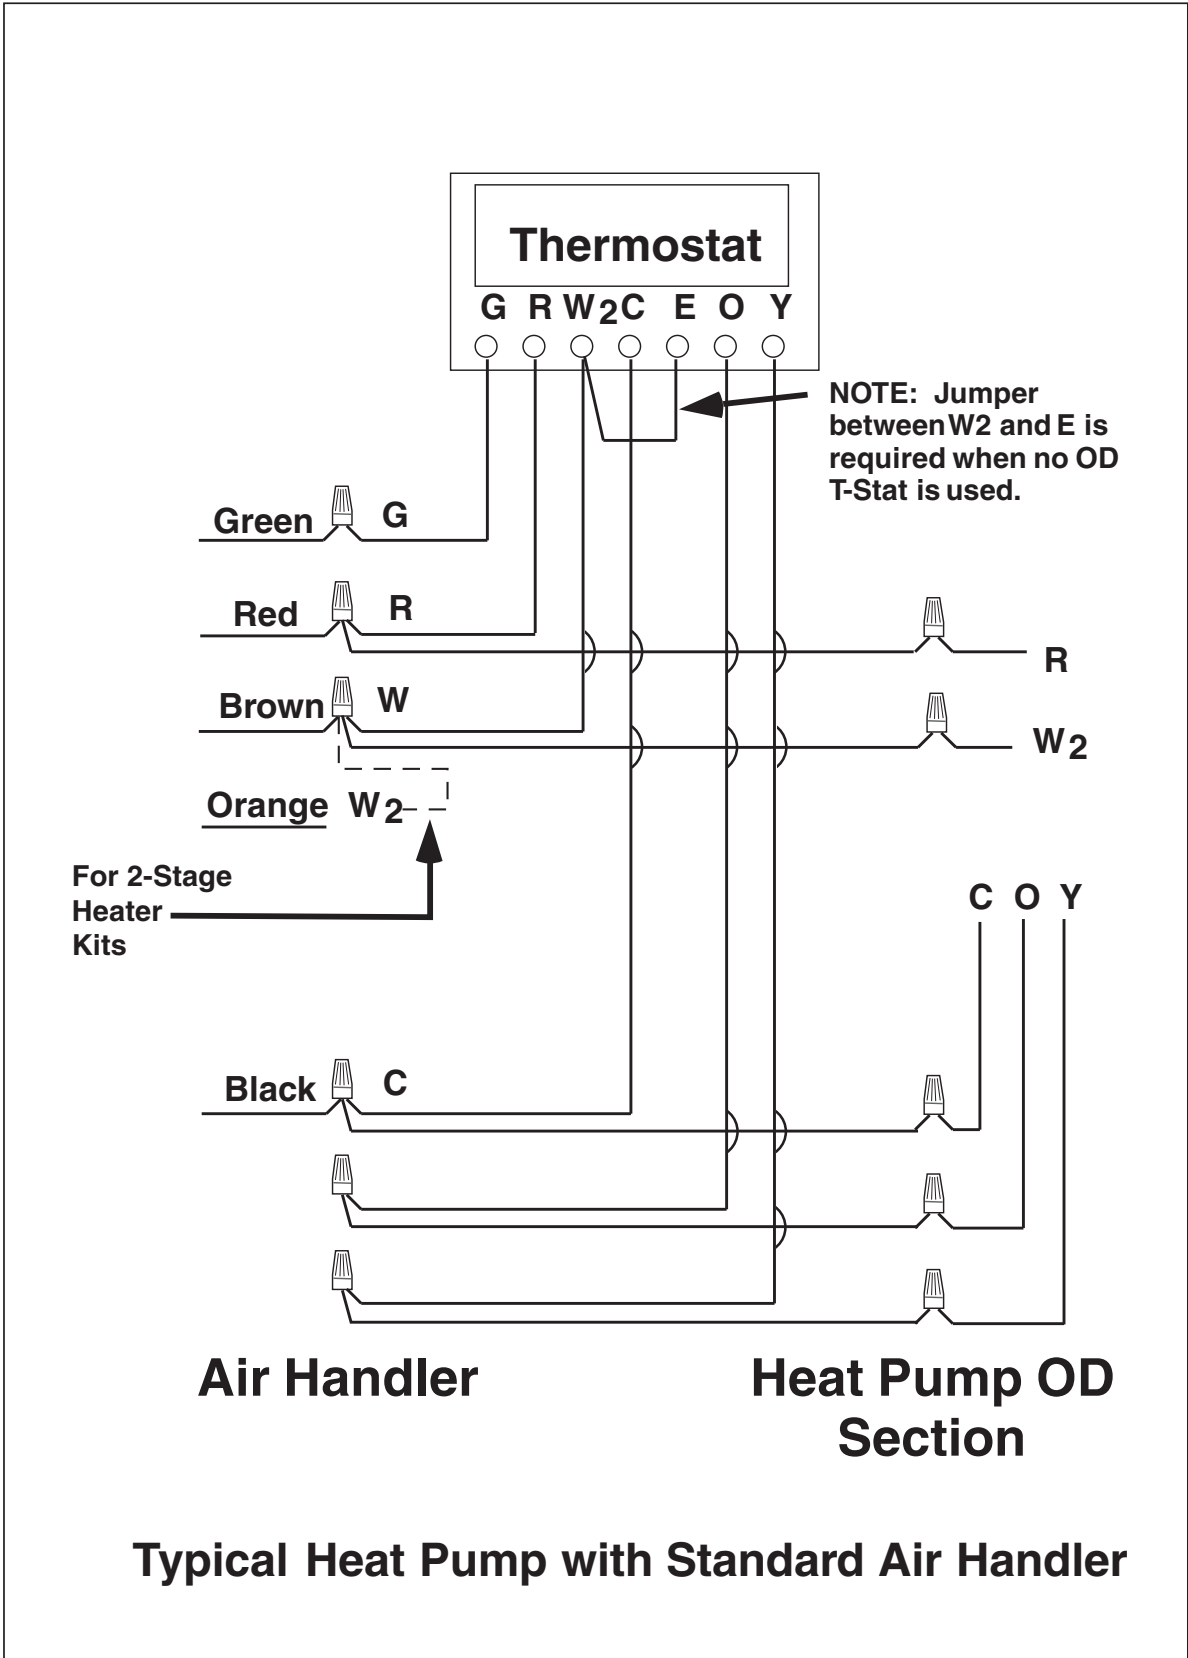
Thermostat

G R W$_2$C E O Y

NOTE: Jumper between W2 and E is required when no OD T-Stat is used.

Green G

Red R

R

Brown W

W$_2$

Orange W$_2$

For 2-Stage Heater Kits

C O Y

Black C

Air Handler

Heat Pump OD Section

Typical Heat Pump with Standard Air Handler